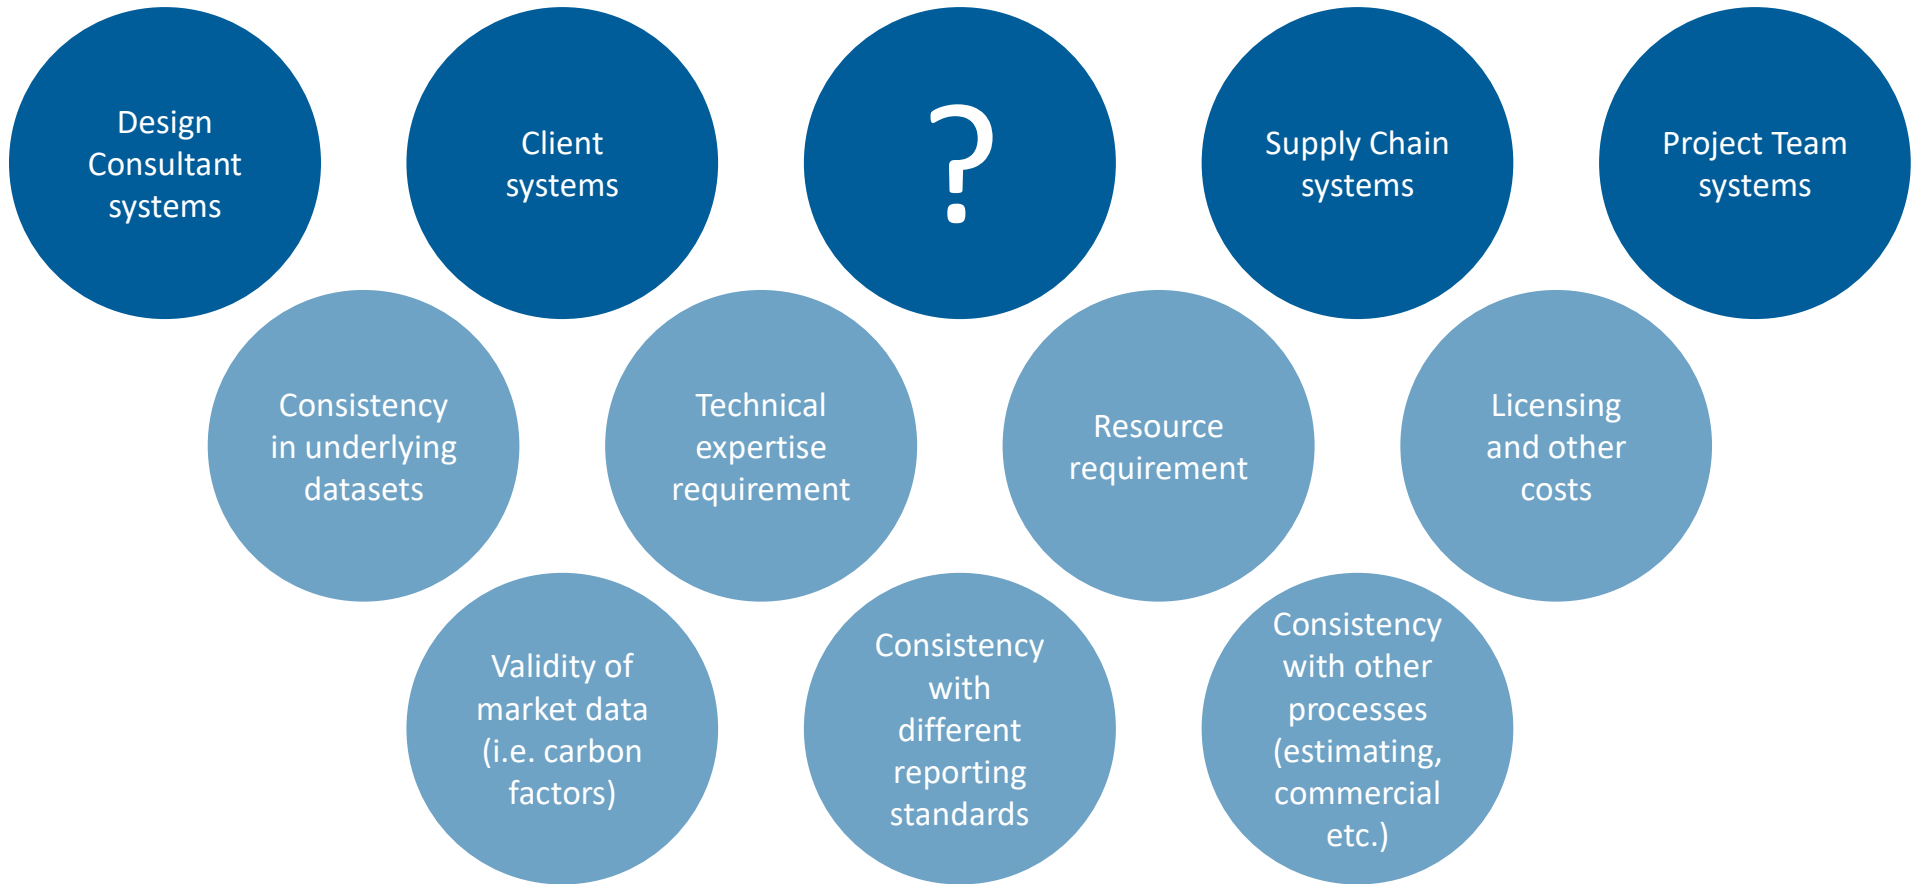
Design Consultant systems

Client systems

?

Supply Chain systems

Project Team systems

Consistency in underlying datasets

Technical expertise requirement

Resource requirement

Licensing and other costs

Validity of market data (i.e. carbon factors)

Consistency with different reporting standards

Consistency with other processes (estimating, commercial etc.)